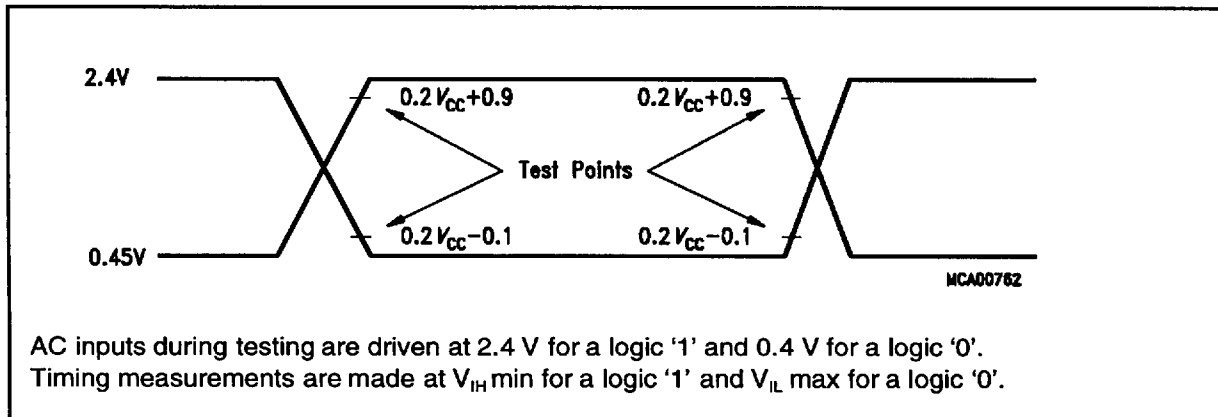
2.4V

$0.2 V_{CC}+0.9$

$0.2 V_{CC}+0.9$

Test Points

0.45V

$0.2 V_{CC}-0.1$

$0.2 V_{CC}-0.1$

MCA00762

AC inputs during testing are driven at 2.4 V for a logic '1' and 0.4 V for a logic '0'. Timing measurements are made at $V_{IH}$ min for a logic '1' and $V_{IL}$ max for a logic '0'.